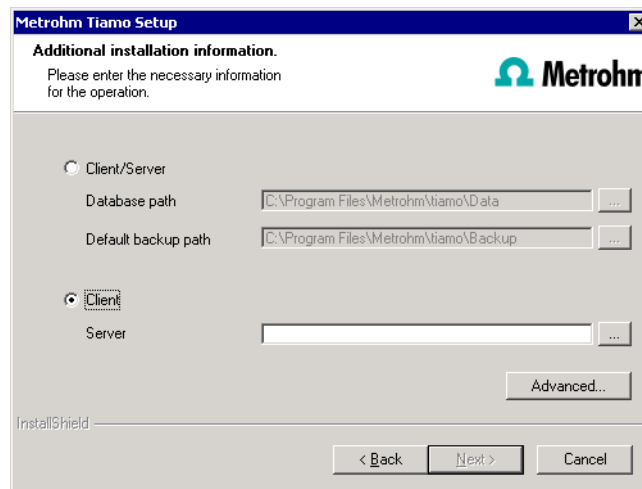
Metrohm Tiamo Setup

Additional installation information.

Please enter the necessary information for the operation.

Metrohm

Client/Server

Database path C:\Program Files\Metrohm\tiamo\Data ...

Default backup path C:\Program Files\Metrohm\tiamo\Backup ...

Client

Server ...

Advanced...

InstallShield

< Back Next > Cancel